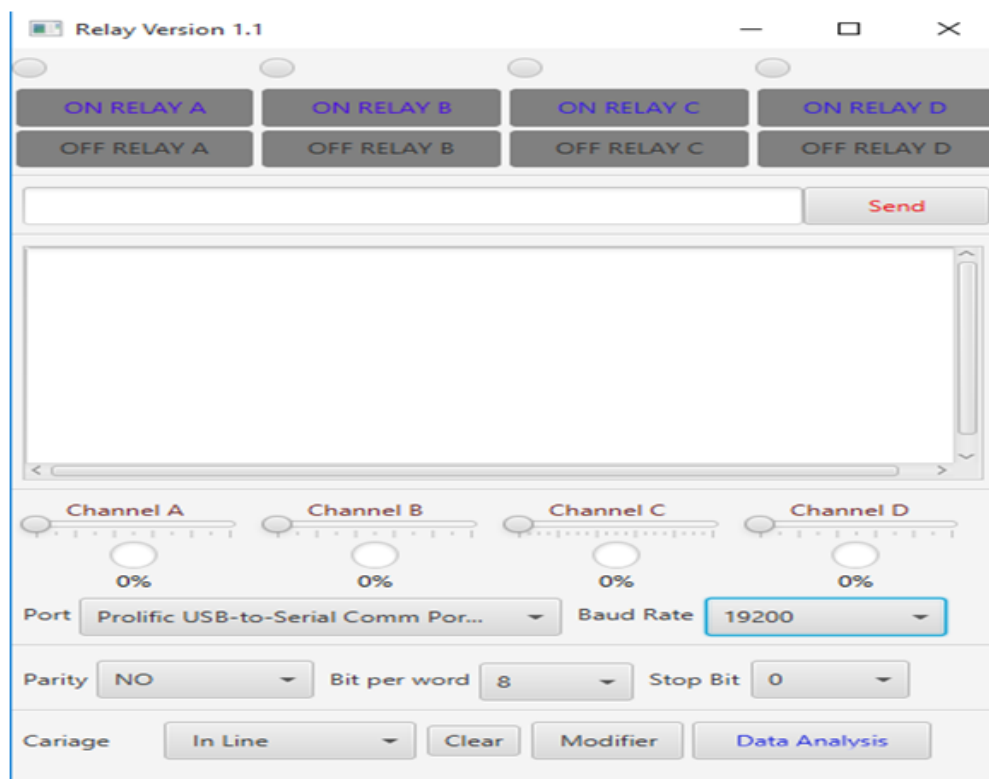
Relay Version 1.1

ON RELAY A
ON RELAY B
ON RELAY C
ON RELAY D
OFF RELAY A
OFF RELAY B
OFF RELAY C
OFF RELAY D

Send

Channel A
Channel B
Channel C
Channel D

0%
0%
0%
0%

Port Prolific USB-to-Serial Comm Por...
Baud Rate 19200

Parity NO
Bit per word 8
Stop Bit 0

Cariage In Line
Clear
Modifier
Data Analysis